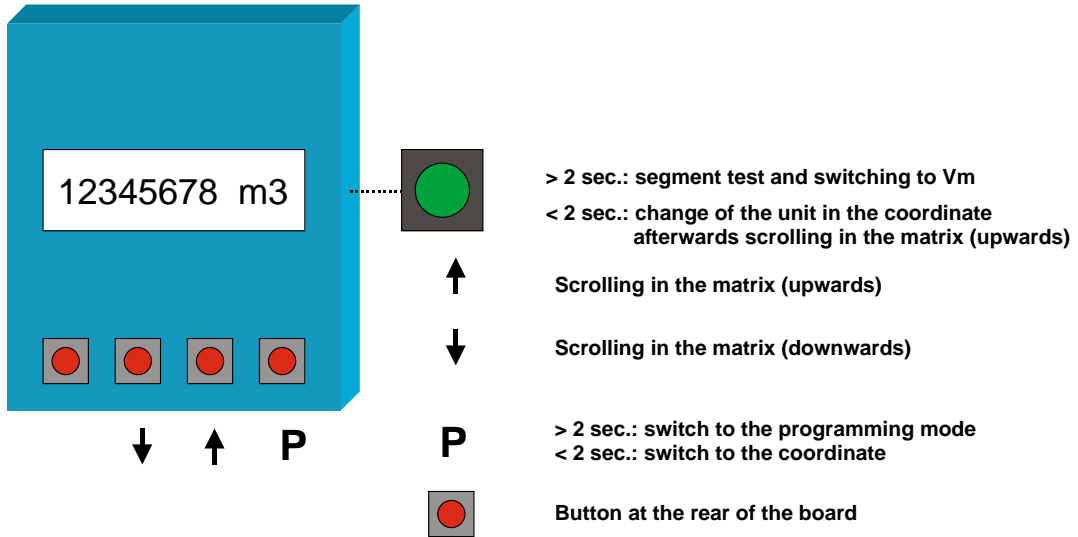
12345678 m3

↓ ↑ P

> 2 sec.: segment test and switching to Vm
< 2 sec.: change of the unit in the coordinate afterwards scrolling in the matrix (upwards)

↑ Scrolling in the matrix (upwards)

↓ Scrolling in the matrix (downwards)

P > 2 sec.: switch to the programming mode
< 2 sec.: switch to the coordinate

Button at the rear of the board